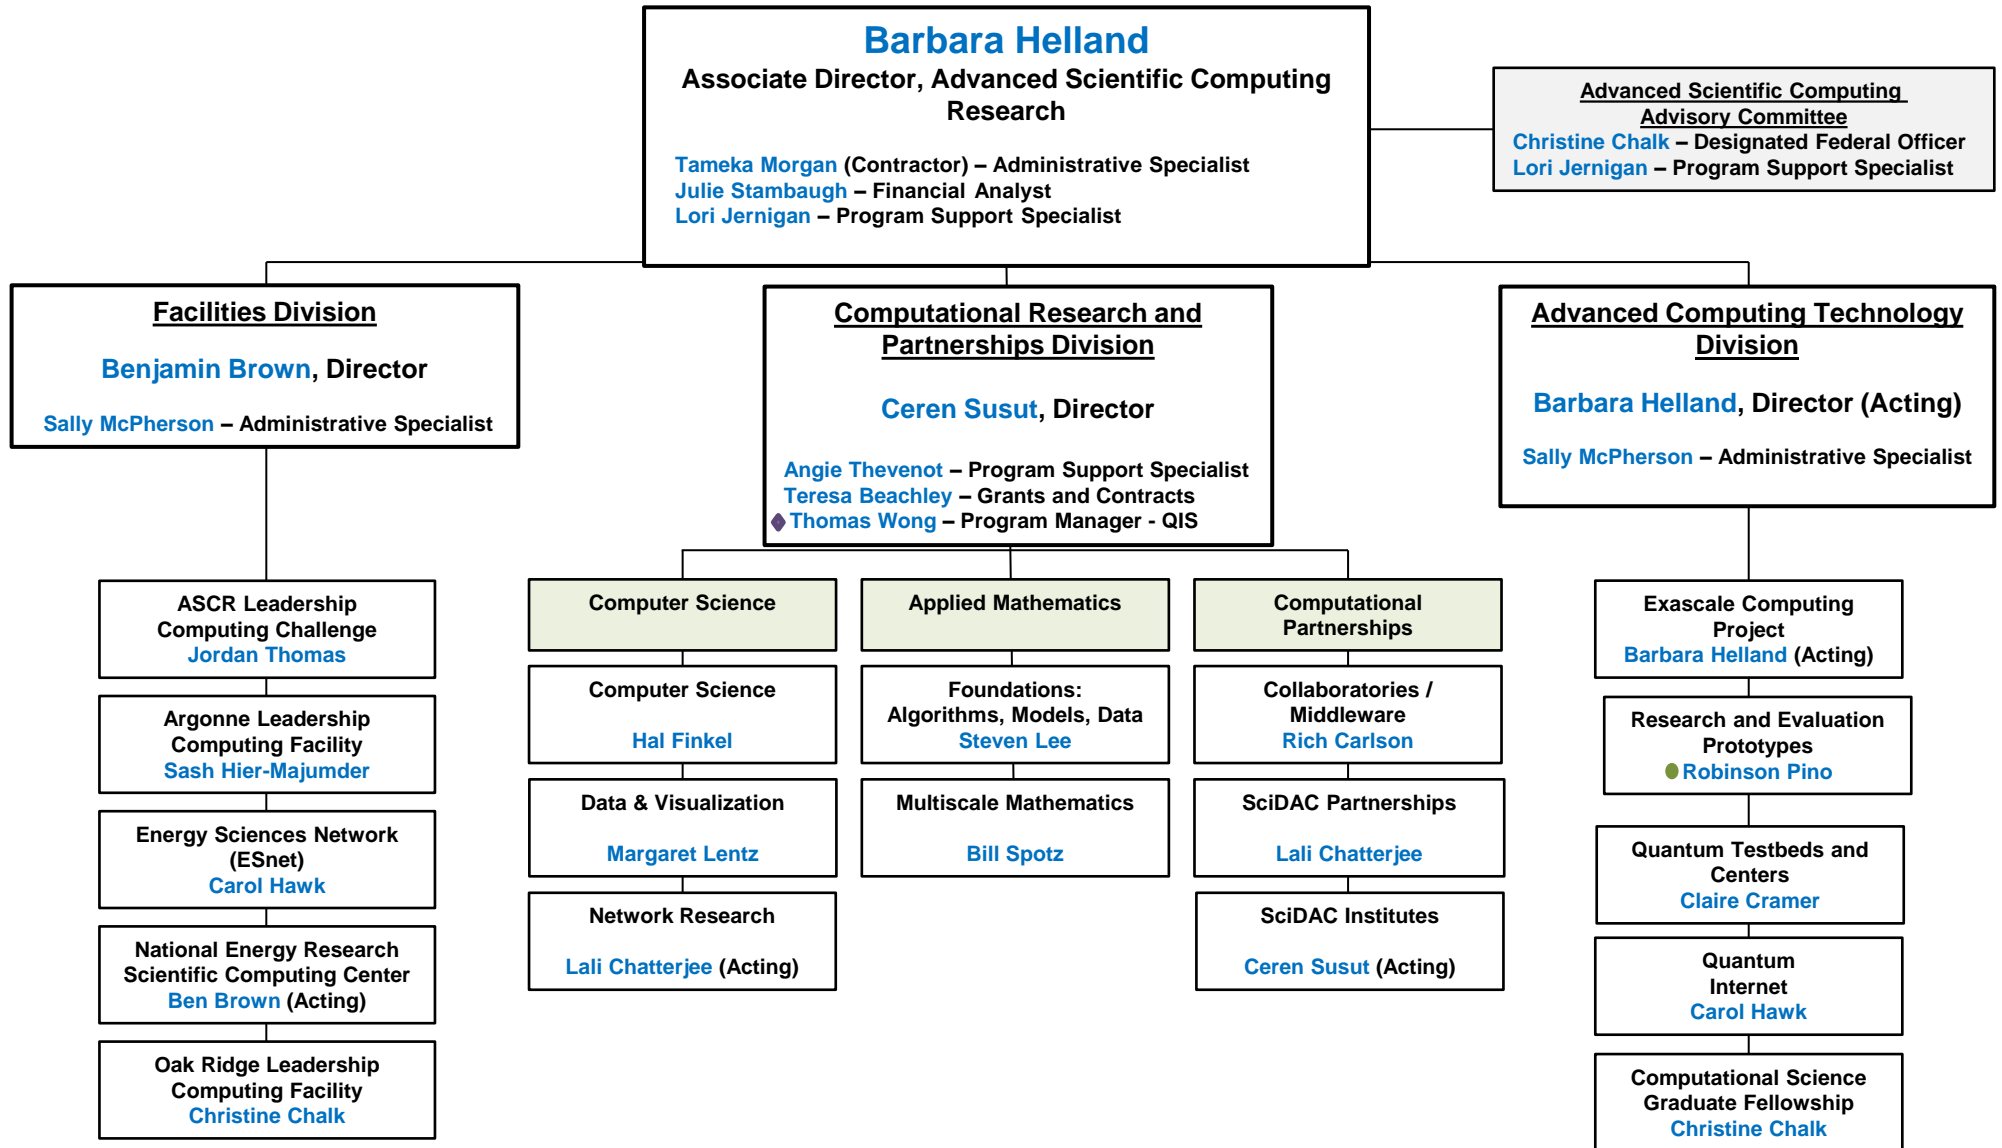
Barbara Helland
Associate Director, Advanced Scientific Computing Research

Tameka Morgan (Contractor) – Administrative Specialist
Julie Stambaugh – Financial Analyst
Lori Jernigan – Program Support Specialist

Advanced Scientific Computing Advisory Committee
Christine Chalk – Designated Federal Officer
Lori Jernigan – Program Support Specialist

Facilities Division

Benjamin Brown, Director

Sally McPherson – Administrative Specialist

ASCR Leadership Computing Challenge
Jordan Thomas

Argonne Leadership Computing Facility
Sash Hier-Majumder

Energy Sciences Network (ESnet)
Carol Hawk

National Energy Research Scientific Computing Center
Ben Brown (Acting)

Oak Ridge Leadership Computing Facility
Christine Chalk

Computational Research and Partnerships Division

Ceren Susut, Director

Angie Thevenot – Program Support Specialist
Teresa Beachley – Grants and Contracts
Thomas Wong – Program Manager - QIS

Computer Science

Computer Science
Hal Finkel

Data & Visualization
Margaret Lentz

Network Research
Lali Chatterjee (Acting)

Applied Mathematics

Foundations: Algorithms, Models, Data
Steven Lee

Multiscale Mathematics
Bill Spotz

Computational Partnerships

Collaboratories / Middleware
Rich Carlson

SciDAC Partnerships
Lali Chatterjee

SciDAC Institutes
Ceren Susut (Acting)

Advanced Computing Technology Division

Barbara Helland, Director (Acting)

Sally McPherson – Administrative Specialist

Exascale Computing Project
Barbara Helland (Acting)

Research and Evaluation Prototypes
Robinson Pino

Quantum Testbeds and Centers
Claire Cramer

Quantum Internet
Carol Hawk

Computational Science Graduate Fellowship
Christine Chalk